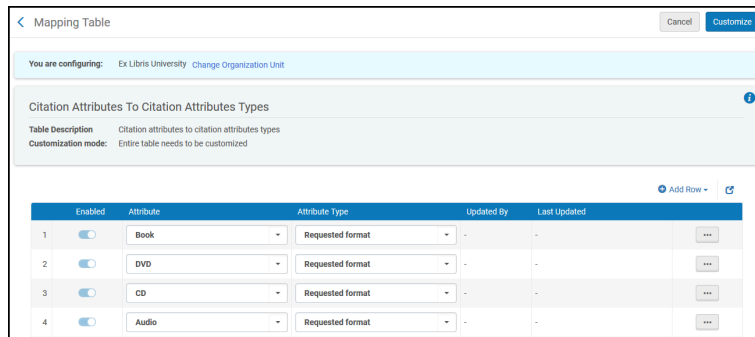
Mapping Table

Cancel Customize

You are configuring: Ex Libris University Change Organization Unit

Citation Attributes To Citation Attributes Types

Table Description Citation attributes to citation attributes types
Customization mode: Entire table needs to be customized

Add Row

| | Enabled | Attribute | Attribute Type | Updated By | Last Updated | |
|---|---|---|---|---|---|---|
| 1 | | Book | Requested format | - | - | ••• |
| 2 | | DVD | Requested format | - | - | ••• |
| 3 | | CD | Requested format | - | - | ••• |
| 4 | | Audio | Requested format | - | - | ••• |